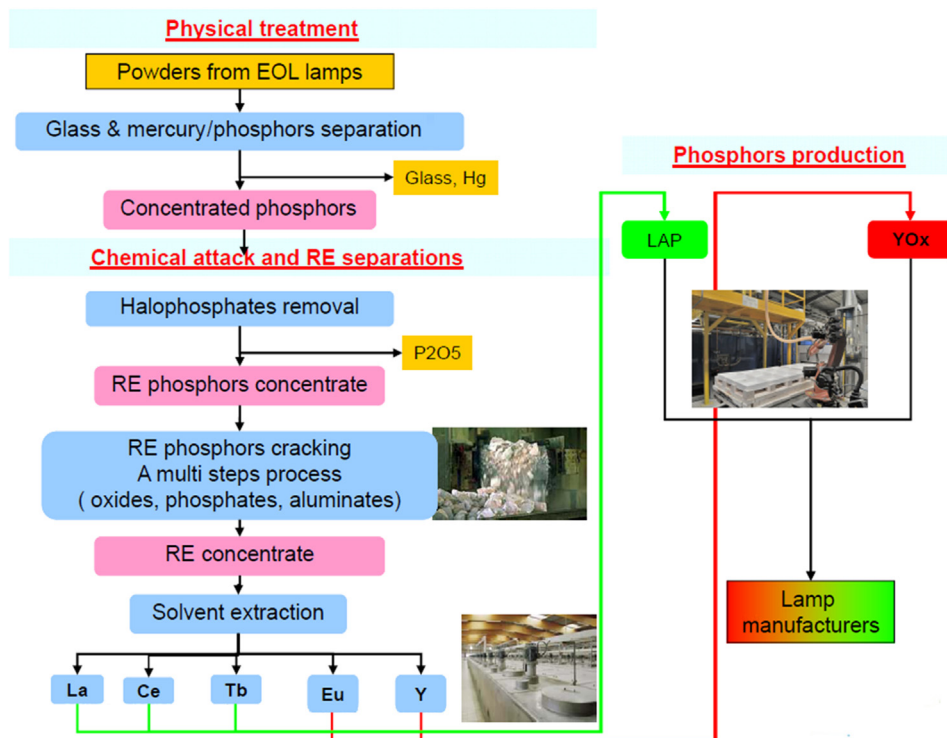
Physical treatment

Powders from EOL lamps

Glass & mercury/phosphors separation

Glass, Hg

Concentrated phosphors

Chemical attack and RE separations

Halophosphates removal

P2O5

RE phosphors concentrate

RE phosphors cracking
A multi steps process
( oxides, phosphates, aluminates)

RE concentrate

Solvent extraction

La

Ce

Tb

Eu

Y

Phosphors production

LAP

YOx

Lamp manufacturers